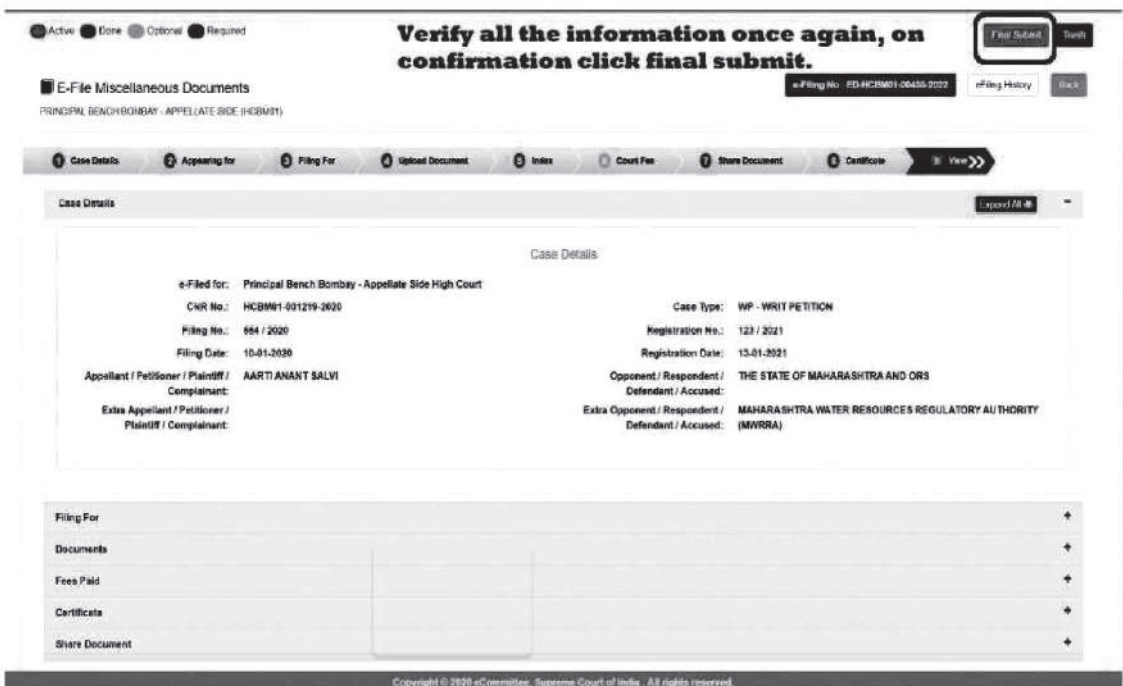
Active Done Optional Required

Verify all the information once again, on confirmation click final submit.

Final Submit Trash

E-File Miscellaneous Documents

PRINCIPAL BENCH BOMBAY - APPELLATE SIDE (HCBM01)

e-Filing No.: ED-HCBM01-00455-2022 eFiling History Back

1 Case Details 2 Appearing for 3 Filing For 4 Upload Document 5 Index 6 Court Fee 7 Share Document 8 Certificate View

Case Details

Expand All

Case Details

| | | | |
|---|---|---|---|
| e-Filed for: | Principal Bench Bombay - Appellate Side High Court | | |
| CNR No.: | HCBM01-001219-2020 | Case Type: | WP - WRIT PETITION |
| Filing No.: | 564 / 2020 | Registration No.: | 123 / 2021 |
| Filing Date: | 10-01-2020 | Registration Date: | 13-01-2021 |
| Appellant / Petitioner / Plaintiff / Complainant: | AARTI ANANT SALVI | Opponent / Respondent / Defendant / Accused: | THE STATE OF MAHARASHTRA AND ORS |
| Extra Appellant / Petitioner / Plaintiff / Complainant: | | Extra Opponent / Respondent / Defendant / Accused: | MAHARASHTRA WATER RESOURCES REGULATORY AUTHORITY (MWRRA) |

Filing For +

Documents +

Fees Paid +

Certificate +

Share Document +

Copyright © 2020 eCommittee, Supreme Court of India. All rights reserved.